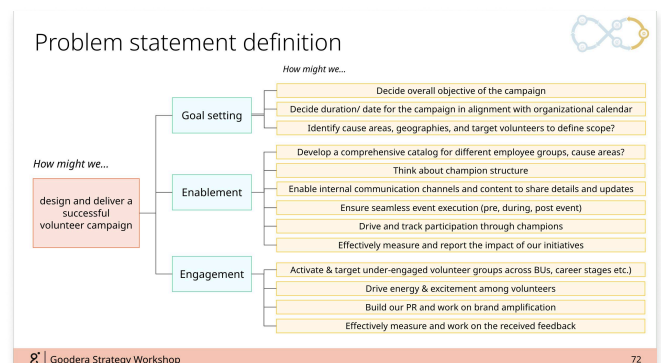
Problem statement definition

How might we...

How might we...

design and deliver a successful volunteer campaign

Goal setting

Decide overall objective of the campaign

Decide duration/ date for the campaign in alignment with organizational calendar

Identify cause areas, geographies, and target volunteers to define scope?

Enablement

Develop a comprehensive catalog for different employee groups, cause areas?

Think about champion structure

Enable internal communication channels and content to share details and updates

Ensure seamless event execution (pre, during, post event)

Drive and track participation through champions

Effectively measure and report the impact of our initiatives

Engagement

Activate & target under-engaged volunteer groups across BUs, career stages etc.)

Drive energy & excitement among volunteers

Build our PR and work on brand amplification

Effectively measure and work on the received feedback

Goodera Strategy Workshop

72